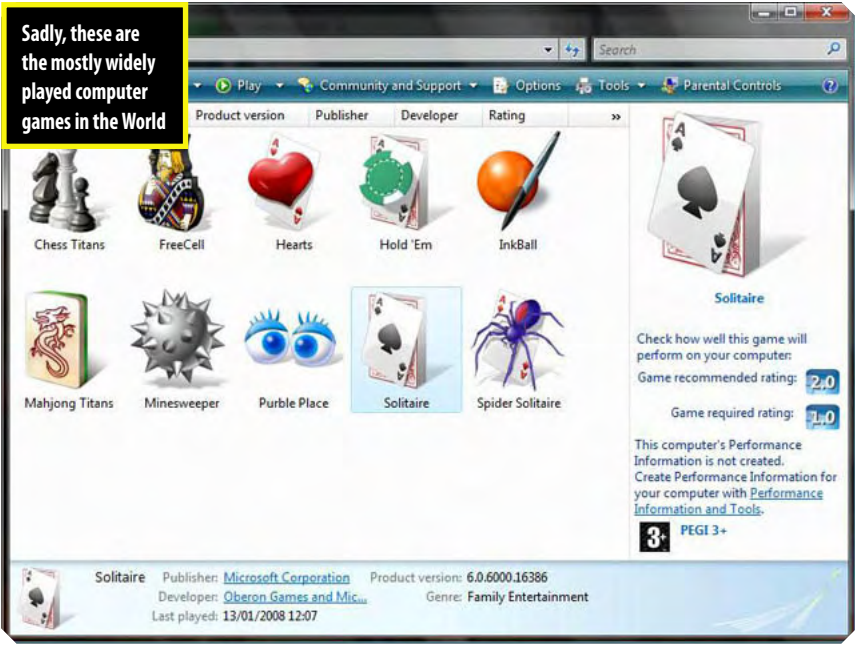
Sadly, these are the mostly widely played computer games in the World

Search

Play Community and Support Options Tools Parental Controls

Product version Publisher Developer Rating »

Chess Titans FreeCell Hearts Hold 'Em InkBall

Mahjong Titans Minesweeper Purble Place Solitaire Spider Solitaire

Solitaire

Check how well this game will perform on your computer:

Game recommended rating: 2.0

Game required rating: 1.0

This computer's Performance Information is not created. Create Performance Information for your computer with Performance Information and Tools.

3+ PEGI 3+

Solitaire Publisher: Microsoft Corporation Product version: 6.0.6000.16386
Developer: Oberon Games and Mic... Genre: Family Entertainment
Last played: 13/01/2008 12:07